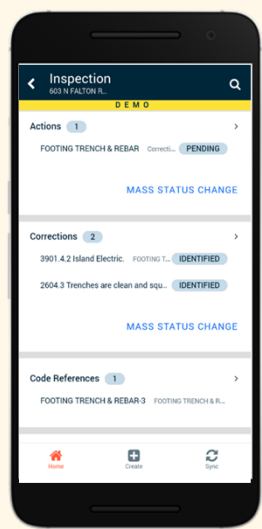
Inspection
603 N FALTON R...

DEMO

Actions 1

FOOTING TRENCH & REBAR Correcti... PENDING

MASS STATUS CHANGE

Corrections 2

3901.4.2 Island Electric. FOOTING T... IDENTIFIED

2604.3 Trenches are clean and squ... IDENTIFIED

MASS STATUS CHANGE

Code References 1

FOOTING TRENCH & REBAR-3 FOOTING TRENCH & REBAR

Home Create Sync